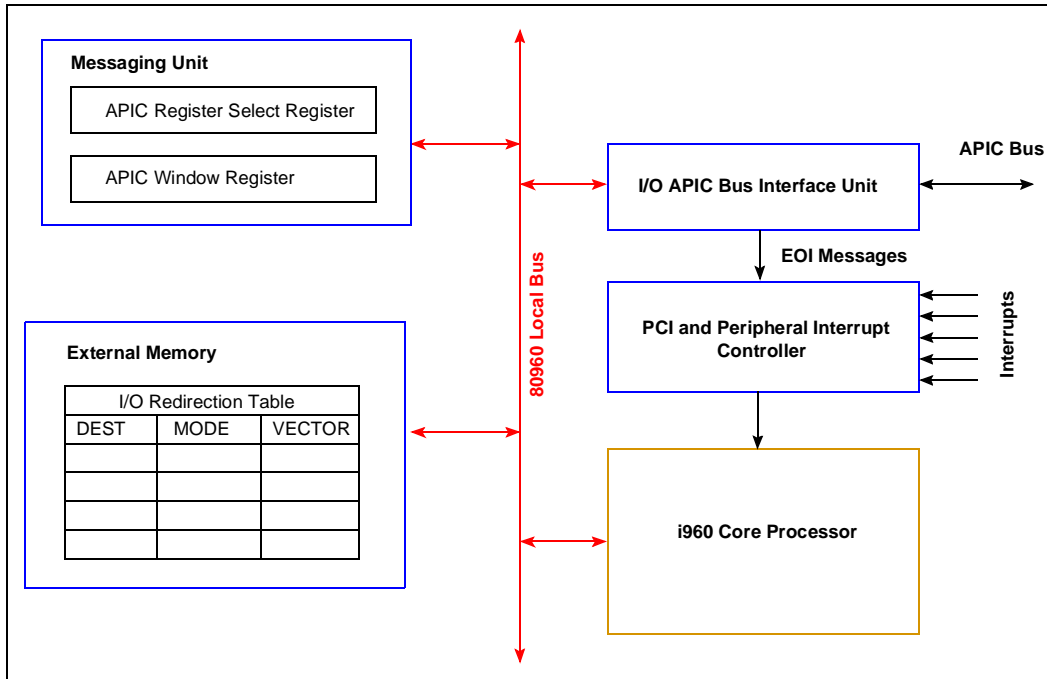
Messaging Unit

APIC Register Select Register

APIC Window Register

80960 Local Bus

I/O APIC Bus Interface Unit

APIC Bus

EOI Messages

PCI and Peripheral Interrupt Controller

Interrupts

External Memory

| I/O Redirection Table | | |
|---|---|---|
| DEST | MODE | VECTOR |
| | | |
| | | |
| | | |
| | | |

i960 Core Processor